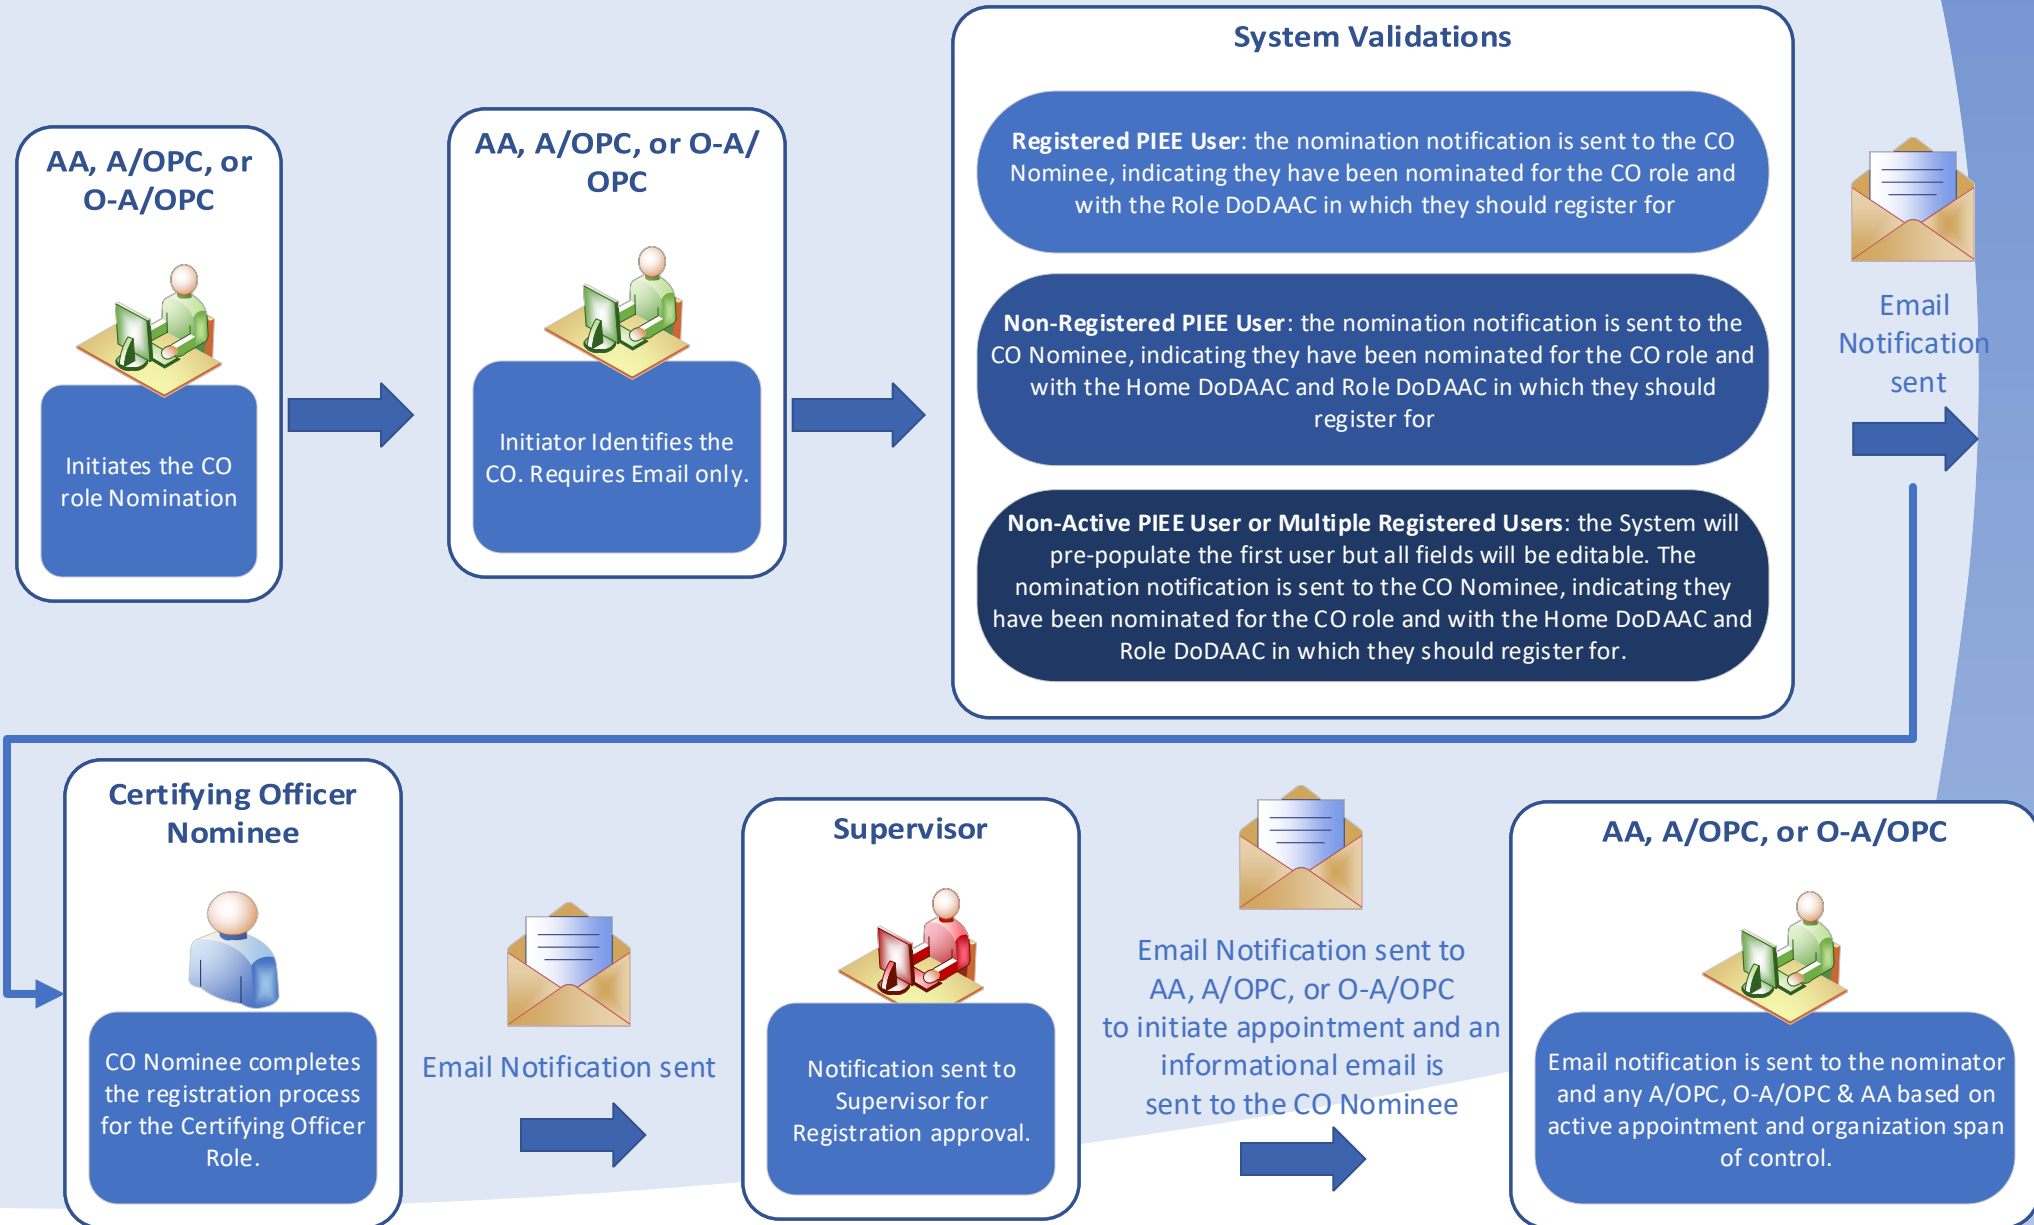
AA, A/OPC, or O-A/OPC

Initiates the CO role Nomination

AA, A/OPC, or O-A/OPC

Initiator Identifies the CO. Requires Email only.

System Validations

**Registered PIEE User**: the nomination notification is sent to the CO Nominee, indicating they have been nominated for the CO role and with the Role DoDAAC in which they should register for

**Non-Registered PIEE User**: the nomination notification is sent to the CO Nominee, indicating they have been nominated for the CO role and with the Home DoDAAC and Role DoDAAC in which they should register for

**Non-Active PIEE User or Multiple Registered Users**: the System will pre-populate the first user but all fields will be editable. The nomination notification is sent to the CO Nominee, indicating they have been nominated for the CO role and with the Home DoDAAC and Role DoDAAC in which they should register for.

Email Notification sent

Certifying Officer Nominee

CO Nominee completes the registration process for the Certifying Officer Role.

Email Notification sent

Supervisor

Notification sent to Supervisor for Registration approval.

Email Notification sent to AA, A/OPC, or O-A/OPC to initiate appointment and an informational email is sent to the CO Nominee

AA, A/OPC, or O-A/OPC

Email notification is sent to the nominator and any A/OPC, O-A/OPC & AA based on active appointment and organization span of control.